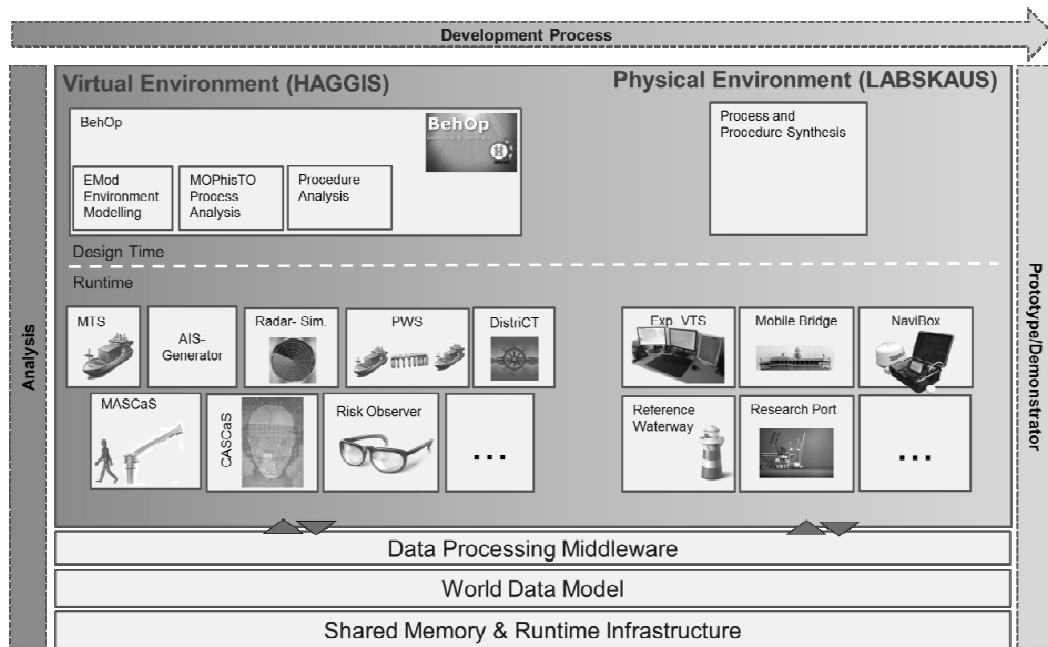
Development Process

Analysis

Virtual Environment (HAGGIS)

Physical Environment (LABSKAUS)

BehOp

BehOp

EMod Environment Modelling

MOPhisTO Process Analysis

Procedure Analysis

Process and Procedure Synthesis

Design Time

Runtime

MTS

AIS-Generator

Radar- Sim.

PWS

DistriCT

Exp. VTS

Mobile Bridge

NaviBox

MASCaS

CASCaS

Risk Observer

...

Reference Waterway

Research Port

...

Prototype/Demonstrator

Data Processing Middleware

World Data Model

Shared Memory & Runtime Infrastructure